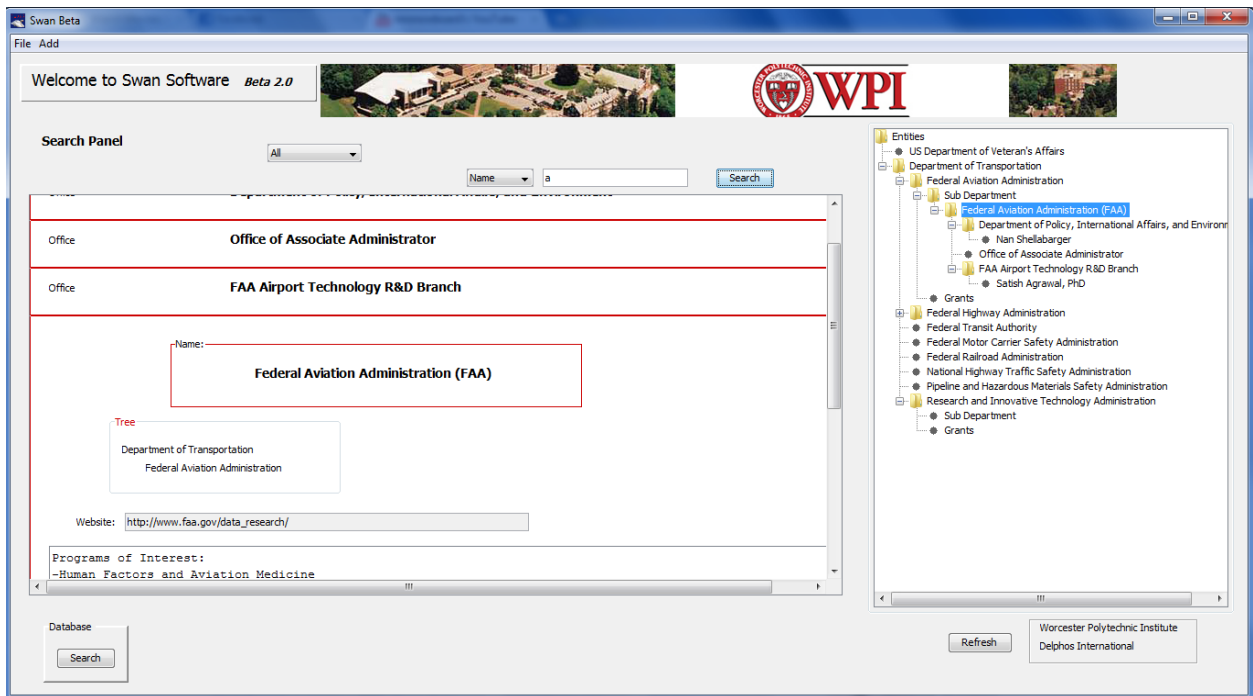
Swan Beta

File Add

Welcome to Swan Software Beta 2.0

WPI

Search Panel

All

Name a Search

Office Department of Policy, International Affairs, and Environment

Office Office of Associate Administrator

Office FAA Airport Technology R&D Branch

Name:

Federal Aviation Administration (FAA)

Tree

Department of Transportation
Federal Aviation Administration

Website: http://www.faa.gov/data_research/

Programs of Interest:
-Human Factors and Aviation Medicine

Entities
US Department of Veteran's Affairs
Department of Transportation
Federal Aviation Administration
Sub Department
Federal Aviation Administration (FAA)
Department of Policy, International Affairs, and Environn
Nan Shellabarger
Office of Associate Administrator
FAA Airport Technology R&D Branch
Satish Agrawal, PhD
Grants
Federal Highway Administration
Federal Transit Authority
Federal Motor Carrier Safety Administration
Federal Railroad Administration
National Highway Traffic Safety Administration
Pipeline and Hazardous Materials Safety Administration
Research and Innovative Technology Administration
Sub Department
Grants

Database
Search

Refresh

Worcester Polytechnic Institute
Delphos International